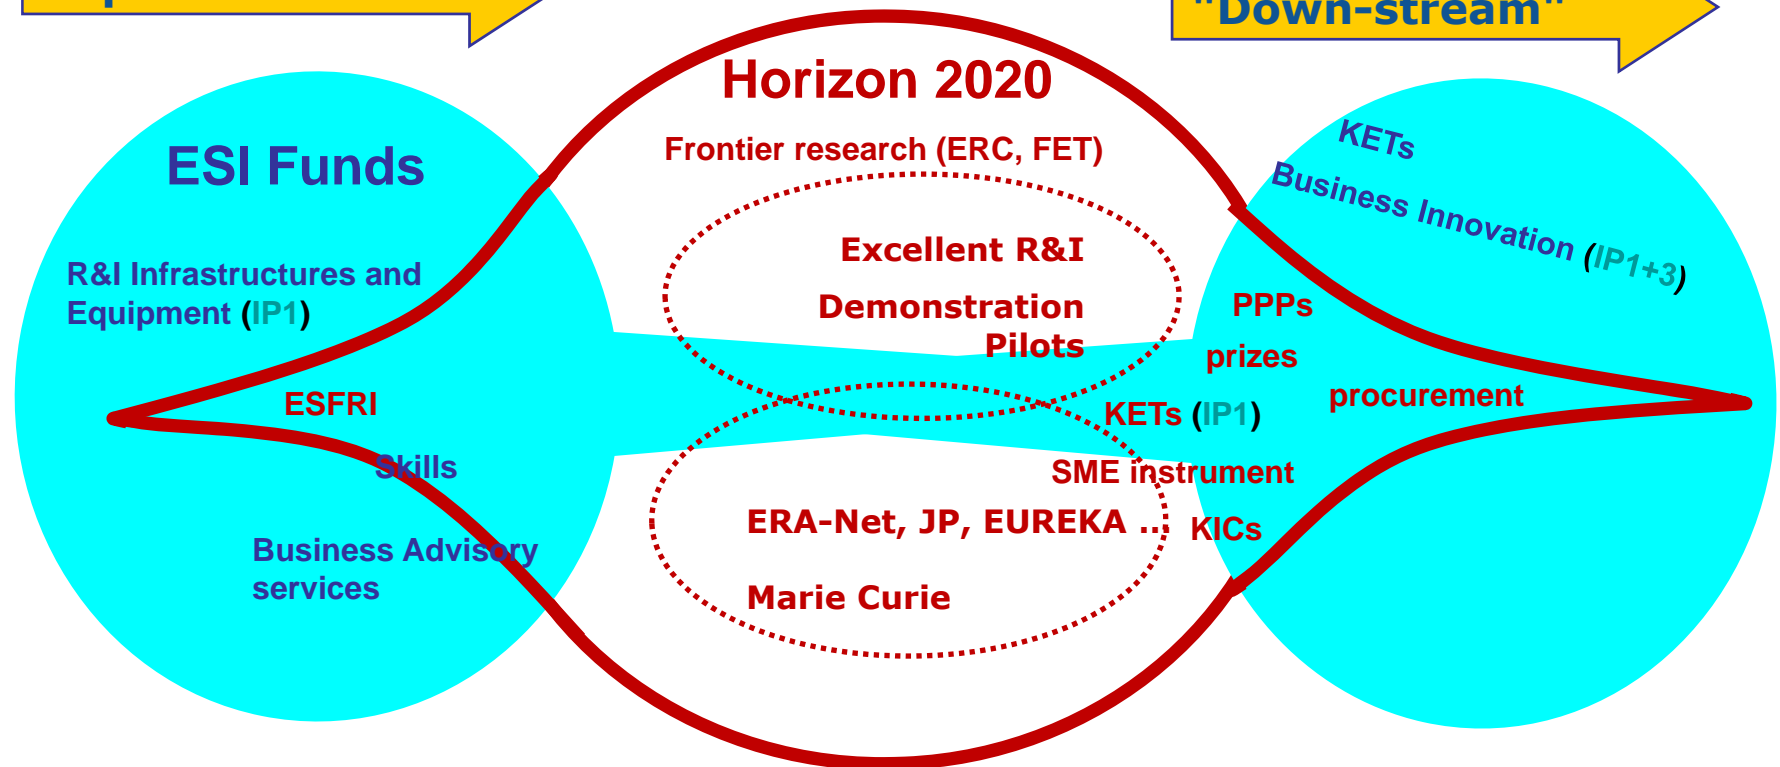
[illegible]

"Down-stream"

Horizon 2020

Frontier research (ERC, FET)

Excellent R&I

Demonstration Pilots

ERA-Net, JP, EUREKA …

Marie Curie

ESI Funds

R&I Infrastructures and Equipment (IP1)

ESFRI

Skills

Business Advisory services

KETs

Business Innovation (IP1+3)

PPPs

prizes

procurement

KETs (IP1)

SME instrument

KICs